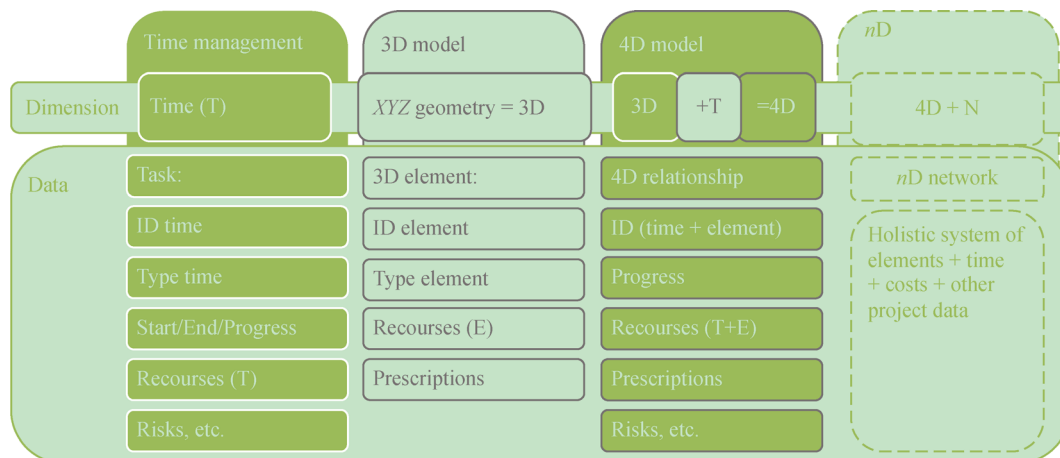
Time management

3D model

4D model

$n$D

Dimension

Time (T)

$XYZ$ geometry = 3D

3D

+T

=4D

4D + N

Data

Task:

ID time

Type time

Start/End/Progress

Recourses (T)

Risks, etc.

3D element:

ID element

Type element

Recourses (E)

Prescriptions

4D relationship

ID (time + element)

Progress

Recourses (T+E)

Prescriptions

Risks, etc.

$n$D network

Holistic system of elements + time + costs + other project data